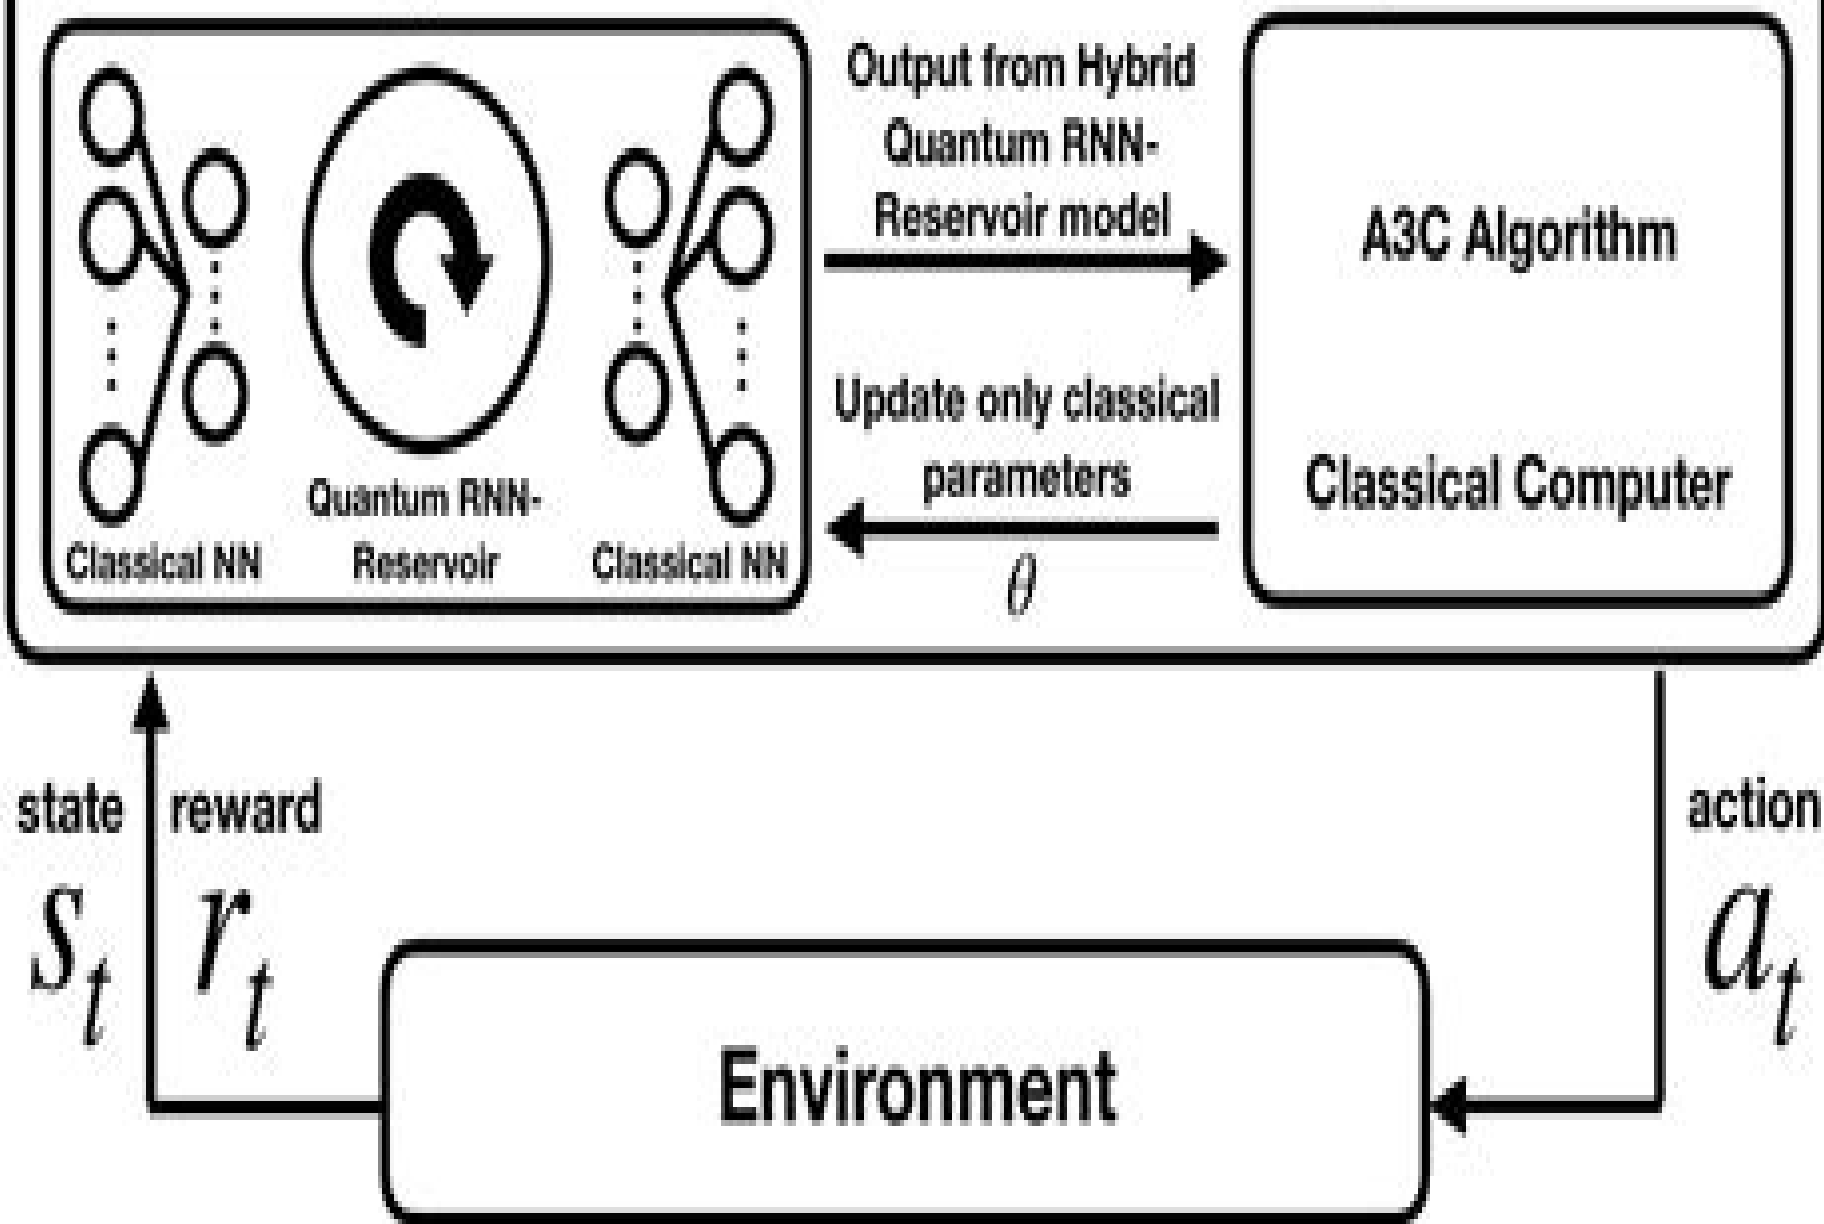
Classical NN

Quantum RNN-Reservoir

Classical NN

Output from Hybrid Quantum RNN-Reservoir model

Update only classical parameters

$\theta$

A3C Algorithm

Classical Computer

state

$s_t$

reward

$r_t$

action

$a_t$

Environment